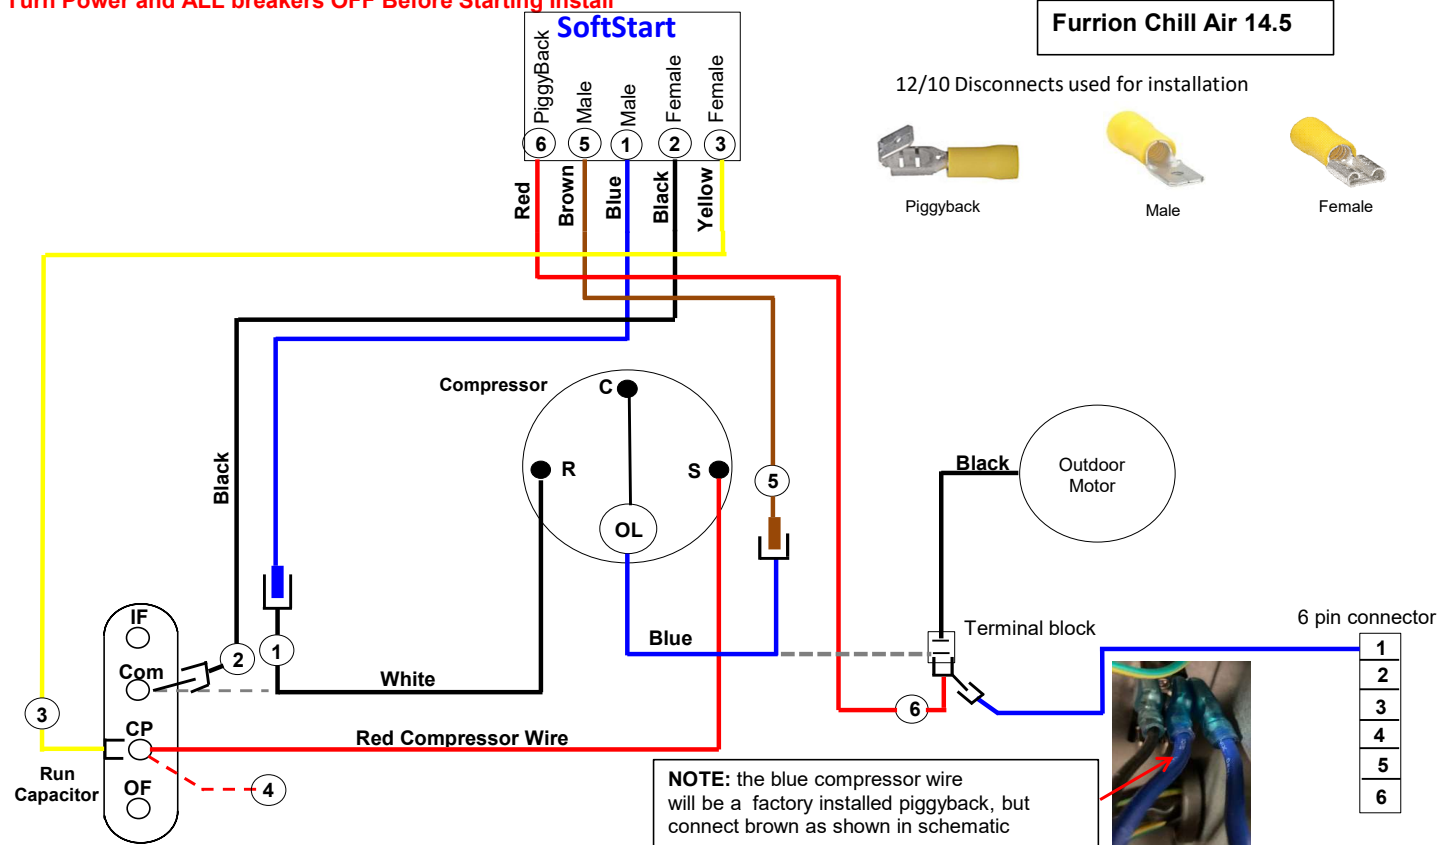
Turn Power and ALL breakers OFF Before Starting Install

SoftStart

PiggyBack Male Male Female Female

6 5 1 2 3

Red Brown Blue Black Yellow

Furrion Chill Air 14.5

12/10 Disconnects used for installation

Piggyback

Male

Female

Compressor

C

R

S

OL

5

Black

Outdoor Motor

Black

Blue

Terminal block

6 pin connector

| 1 |
|---|
| 2 |
| 3 |
| 4 |
| 5 |
| 6 |

IF

Com

2

1

White

CP

3

Red Compressor Wire

6

Run Capacitor

OF

4

NOTE: the blue compressor wire will be a factory installed piggyback, but connect brown as shown in schematic